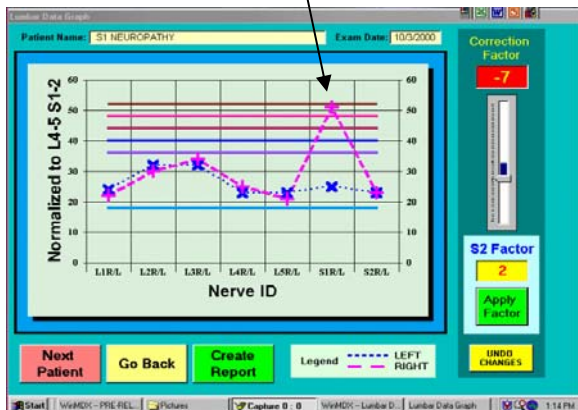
Lumbar Data Graph

Patient Name: S1 NEUROPATHY

Exam Date: 10/3/2000

Correction Factor

-7

Normalized to L4-5 S1-2

60
50
40
30
20
10
0

60
50
40
30
20
10
0

L1R/L
L2R/L
L3R/L
L4R/L
L5R/L
S1R/L
S2R/L

Nerve ID

S2 Factor

2

Apply Factor

Next Patient

Go Back

Create Report

Legend
LEFT
RIGHT

UNDO CHANGES

Start | WinMDX - PRE-REL... | Pictures | Capture 0 : 0 | WinMDX - Lumbar D... | Lumbar Data Graph | 1:14 PM